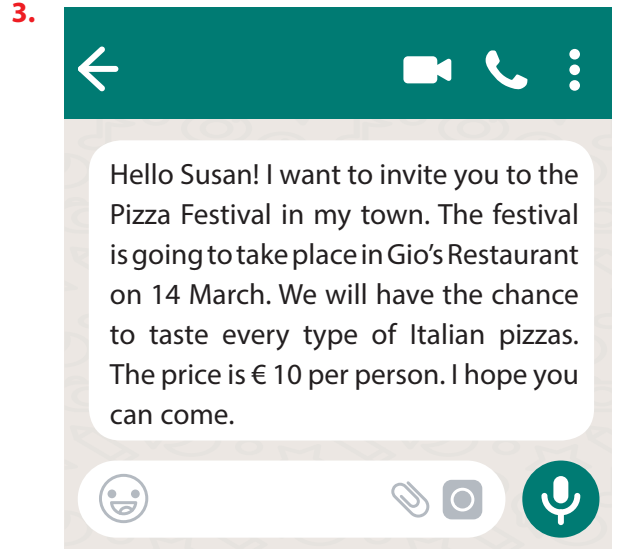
3.

Hello Susan! I want to invite you to the Pizza Festival in my town. The festival is going to take place in Gio's Restaurant on 14 March. We will have the chance to taste every type of Italian pizzas. The price is € 10 per person. I hope you can come.